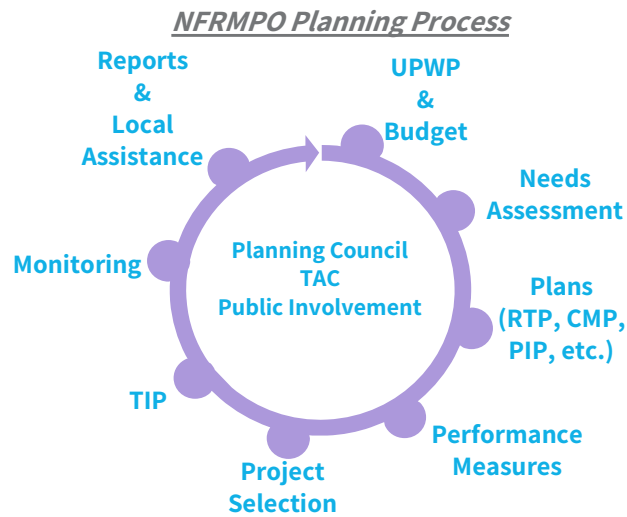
NFRMPO Planning Process

UPWP
&
Budget

Needs
Assessment

Plans
(RTP, CMP,
PIP, etc.)

Performance
Measures

Project
Selection

TIP

Monitoring

Reports
&
Local
Assistance

Planning Council
TAC
Public Involvement